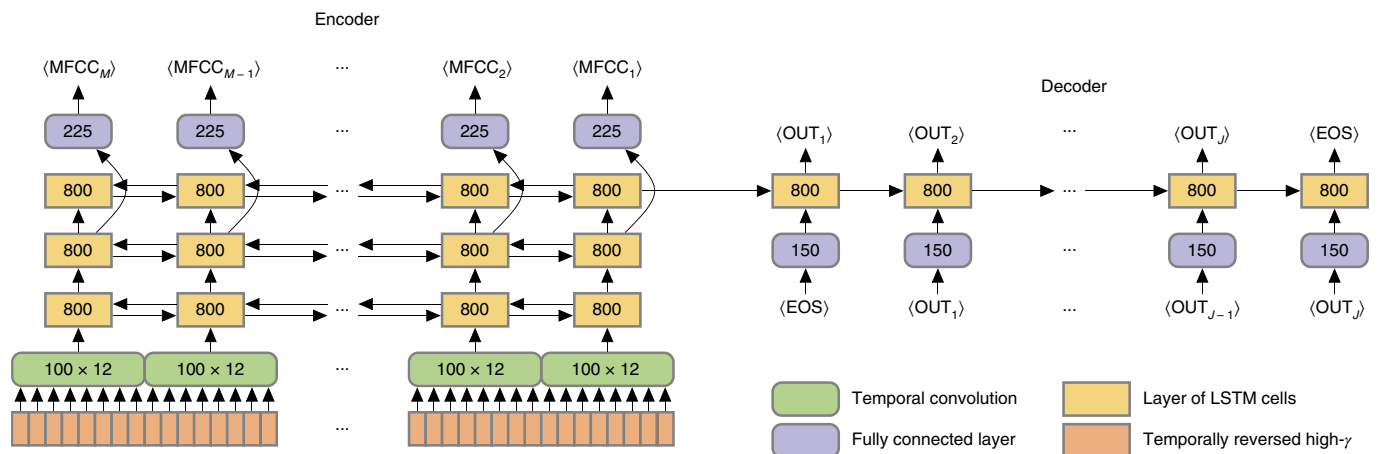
Encoder

$\langle MFCC_M \rangle$ $\langle MFCC_{M-1} \rangle$ ··· $\langle MFCC_2 \rangle$ $\langle MFCC_1 \rangle$

225 225 ··· 225 225

800 800 ··· 800 800

800 800 ··· 800 800

800 800 ··· 800 800

$100 \times 12$ $100 \times 12$ ··· $100 \times 12$ $100 \times 12$

···

Decoder

$\langle OUT_1 \rangle$ $\langle OUT_2 \rangle$ ··· $\langle OUT_J \rangle$ $\langle EOS \rangle$

800 800 ··· 800 800

150 150 ··· 150 150

$\langle EOS \rangle$ $\langle OUT_1 \rangle$ ··· $\langle OUT_{J-1} \rangle$ $\langle OUT_J \rangle$

Temporal convolution

Layer of LSTM cells

Fully connected layer

Temporally reversed high-$\gamma$